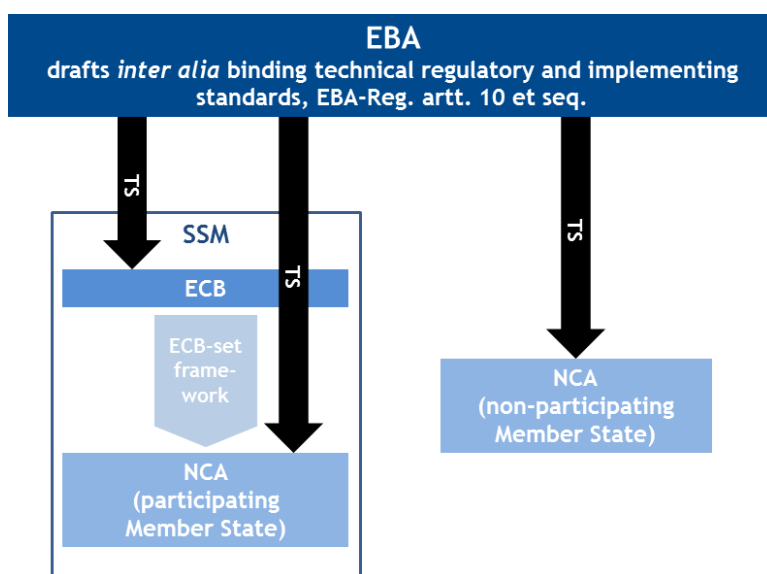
EBA
drafts *inter alia* binding technical regulatory and implementing standards, EBA-Reg. artt. 10 et seq.

TS

SSM

ECB

TS

ECB-set framework

NCA (participating Member State)

TS

NCA (non-participating Member State)